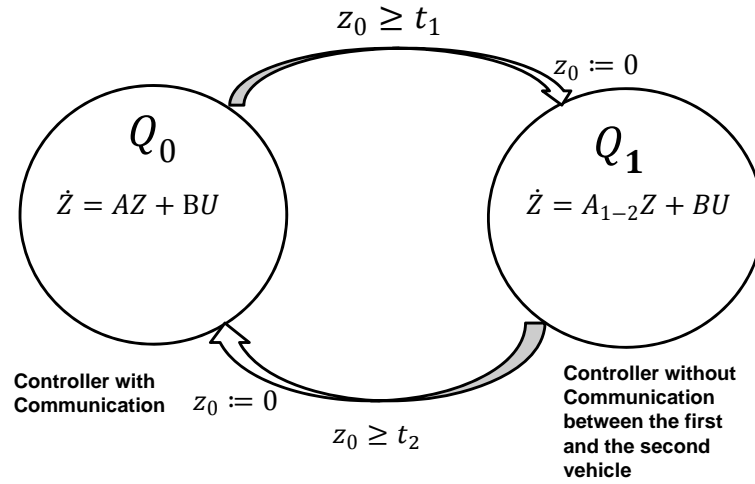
$z_0 \geq t_1$

$z_0 \coloneqq 0$

$Q_0$

$\dot{Z} = AZ + BU$

$Q_1$

$\dot{Z} = A_{1-2}Z + BU$

Controller with Communication

$z_0 \coloneqq 0$

$z_0 \geq t_2$

Controller without Communication between the first and the second vehicle